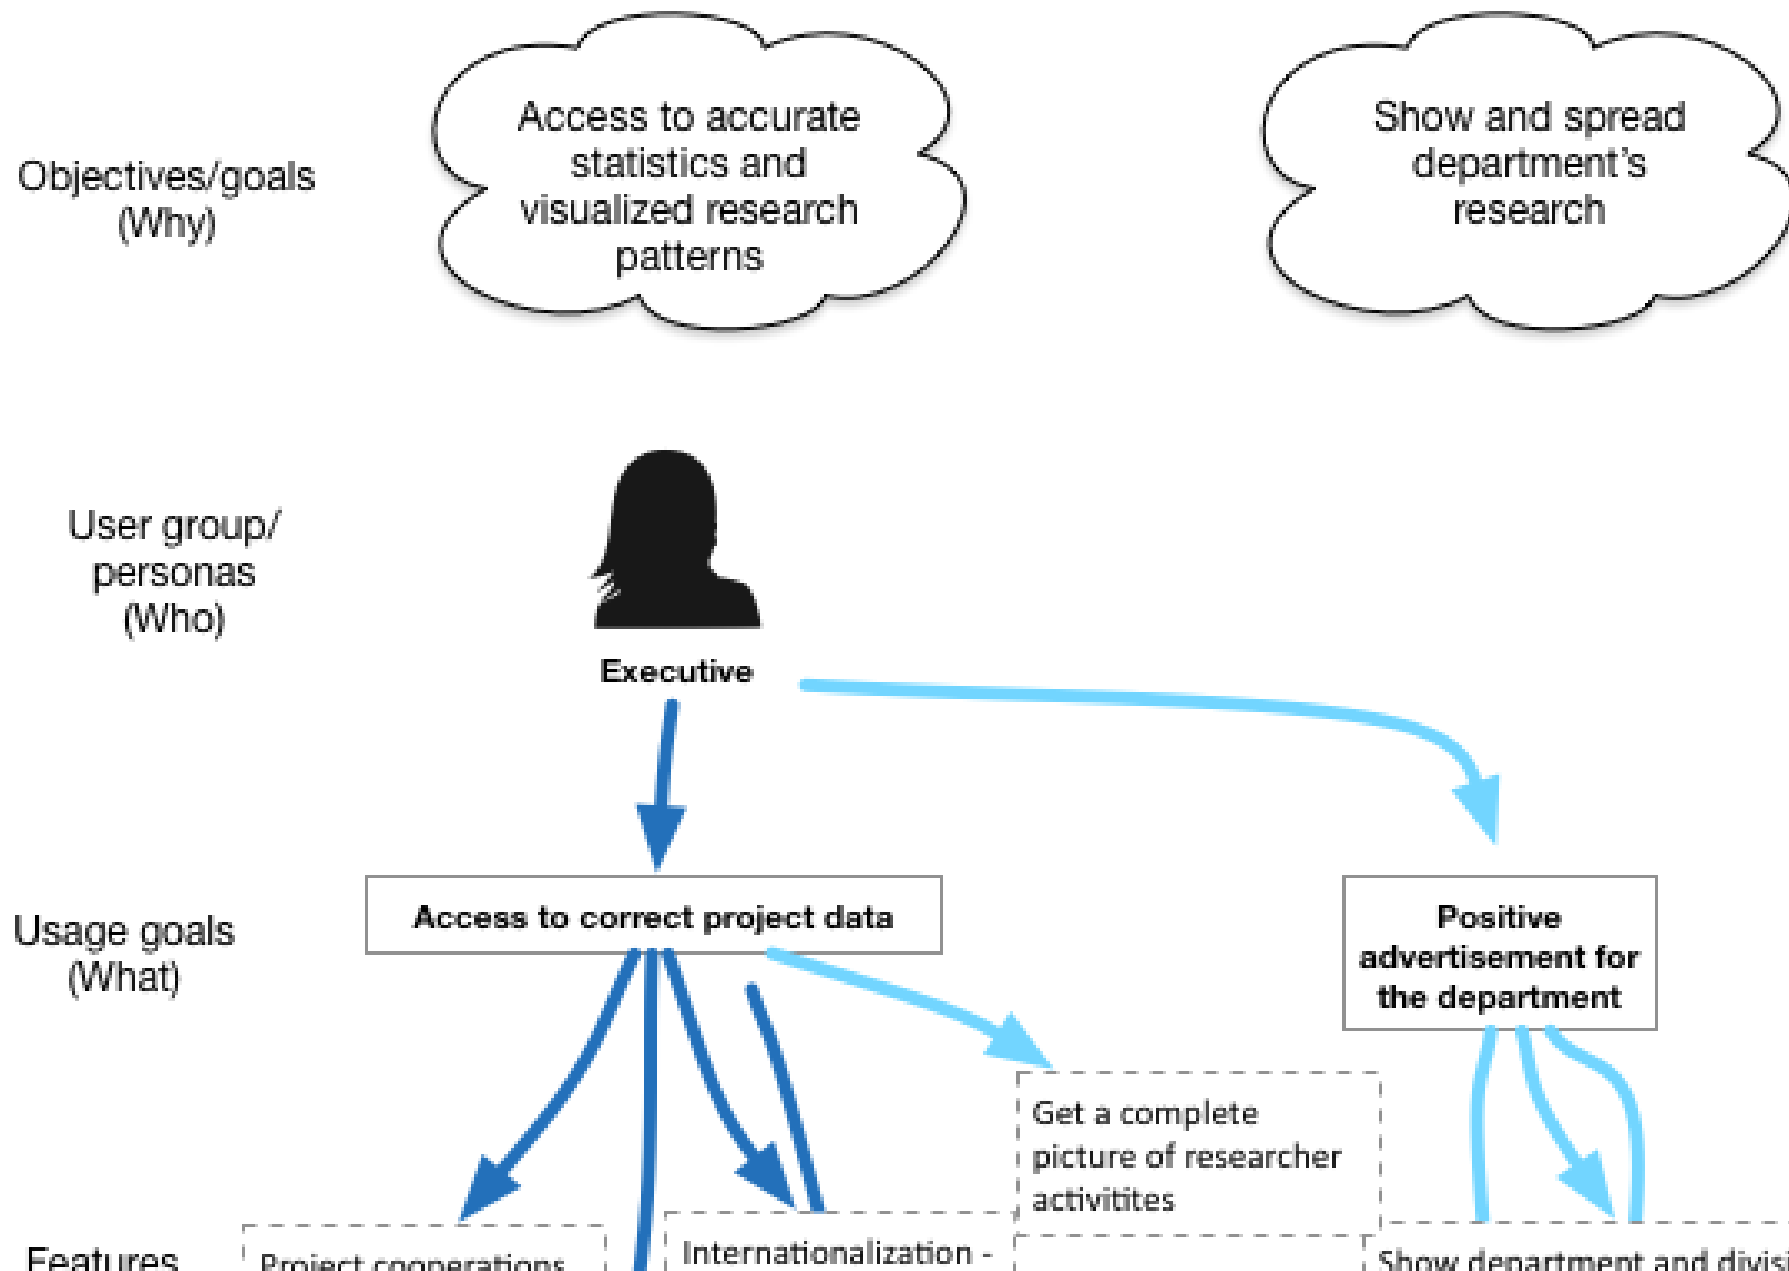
Objectives/goals (Why)

Access to accurate statistics and visualized research patterns

Show and spread department's research

User group/ personas (Who)

Executive

Usage goals (What)

Access to correct project data

Positive advertisement for the department

Get a complete picture of researcher activitites

Features

Project cooperations

Internationalization -

Show department and divisi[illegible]